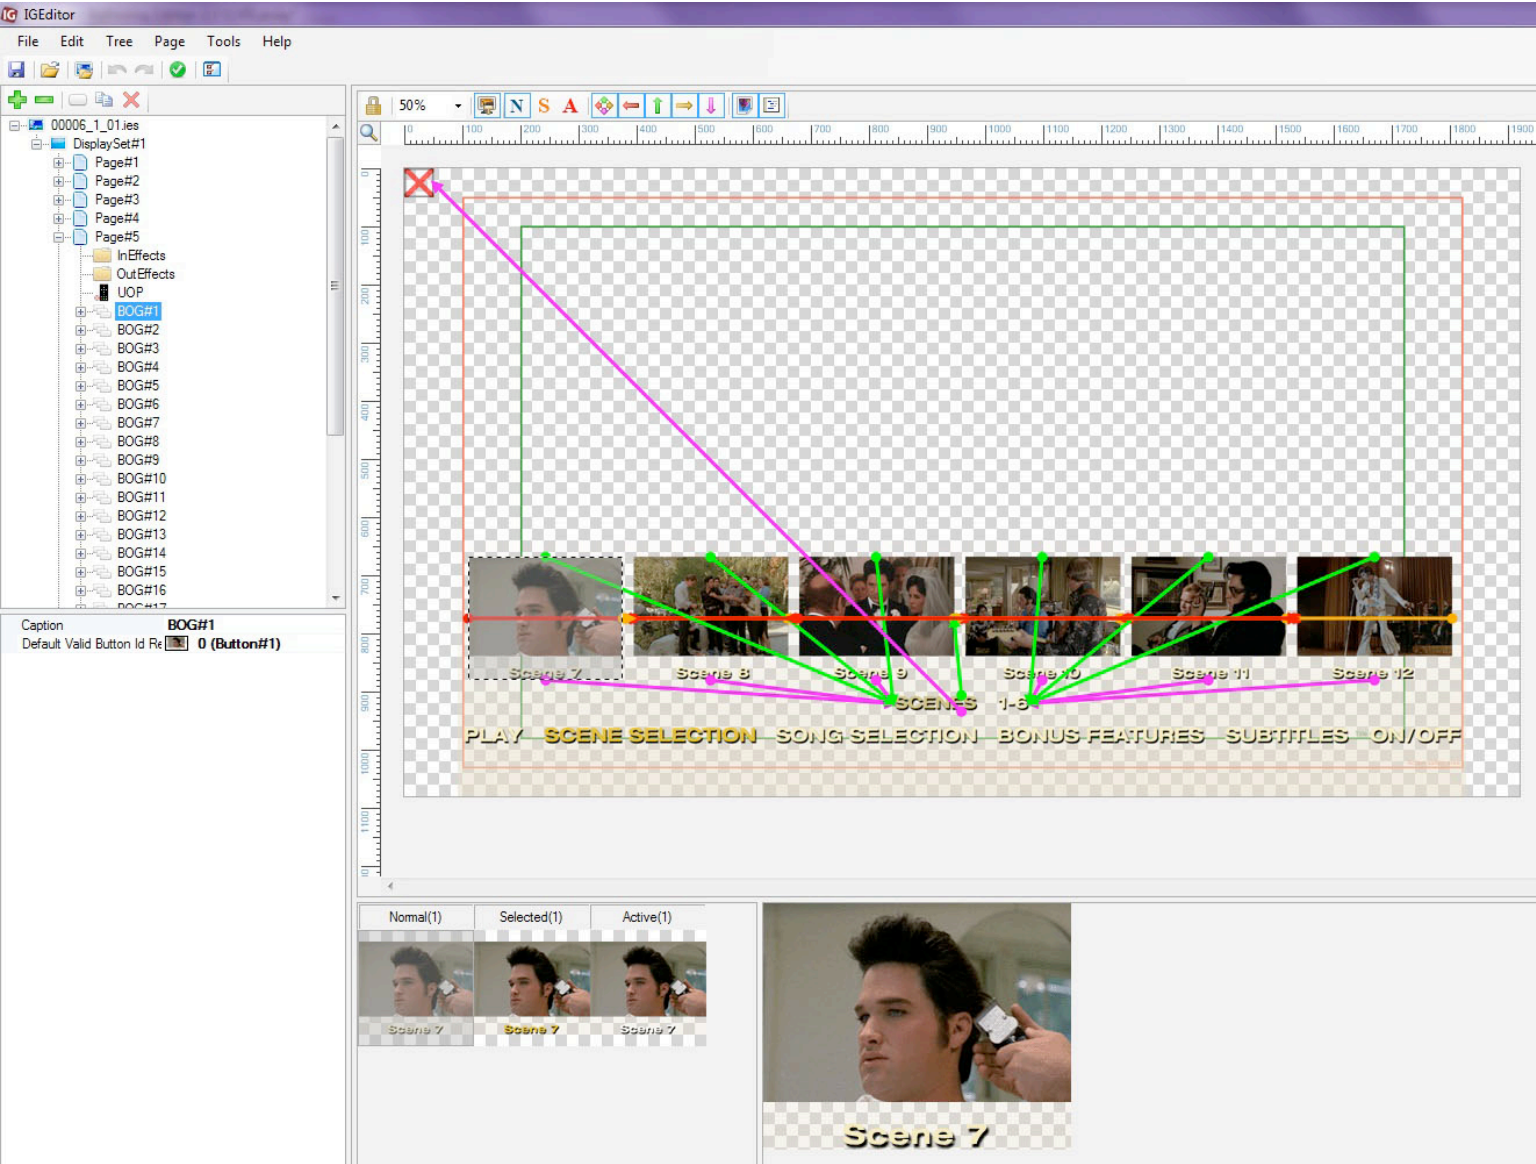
IGEditor

File Edit Tree Page Tools Help

00006_1_01.ies
DisplaySet#1
Page#1
Page#2
Page#3
Page#4
Page#5
InEffects
OutEffects
UOP
BOG#1
BOG#2
BOG#3
BOG#4
BOG#5
BOG#6
BOG#7
BOG#8
BOG#9
BOG#10
BOG#11
BOG#12
BOG#13
BOG#14
BOG#15
BOG#16

Caption BOG#1
Default Valid Button Id Re 0 (Button#1)

50%

0 100 200 300 400 500 600 700 800 900 1000 1100 1200 1300 1400 1500 1600 1700 1800 1900

0 100 200 300 400 500 600 700 800 900 1000 1100

Scene 7 Scene 8 Scene 9 Scene 10 Scene 11 Scene 12

SCENES 1-6

PLAY SCENE SELECTION SONG SELECTION BONUS FEATURES SUBTITLES ON/OFF

Normal(1) Selected(1) Active(1)

Scene 7 Scene 7 Scene 7

Scene 7